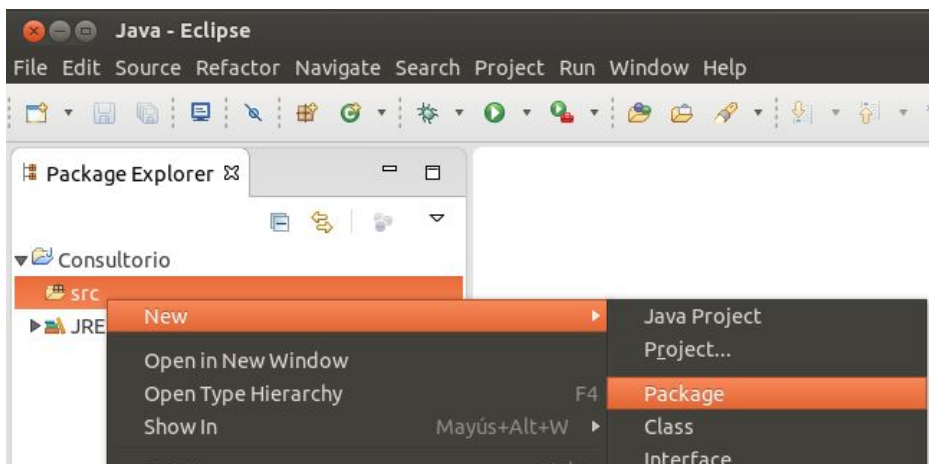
Java - Eclipse

File Edit Source Refactor Navigate Search Project Run Window Help

Package Explorer

Consultorio
src
JRE

New
Open in New Window
Open Type Hierarchy F4
Show In Mayús+Alt+W

Java Project
Project...
Package
Class
Interface